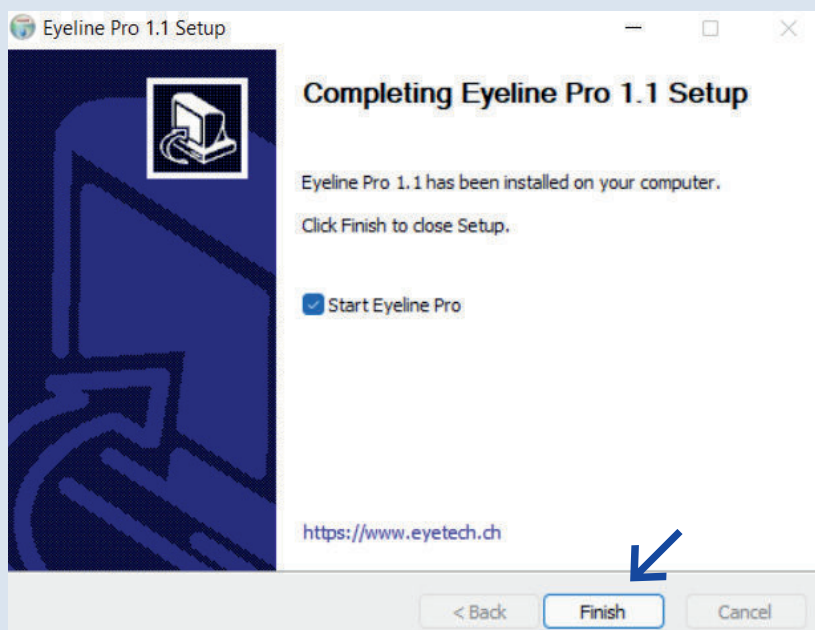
Eyeline Pro 1.1 Setup

Completing Eyeline Pro 1.1 Setup

Eyeline Pro 1.1 has been installed on your computer.

Click Finish to close Setup.

Start Eyeline Pro

https://www.eyetech.ch

< Back
Finish
Cancel